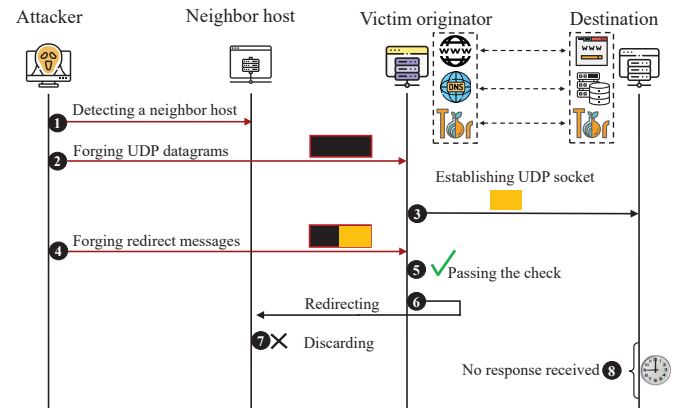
Attacker

Neighbor host

Victim originator

Destination

WWW

DNS

Tor

WWW

Tor

1 Detecting a neighbor host

2 Forging UDP datagrams

Establishing UDP socket

3

4 Forging redirect messages

5 Passing the check

Redirecting 6

7 Discarding

No response received 8